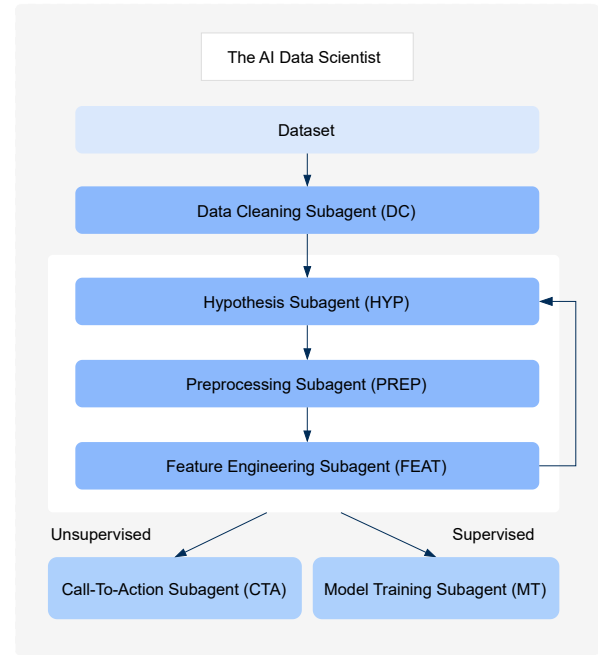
The AI Data Scientist

Dataset

Data Cleaning Subagent (DC)

Hypothesis Subagent (HYP)

Preprocessing Subagent (PREP)

Feature Engineering Subagent (FEAT)

Unsupervised

Supervised

Call-To-Action Subagent (CTA)

Model Training Subagent (MT)